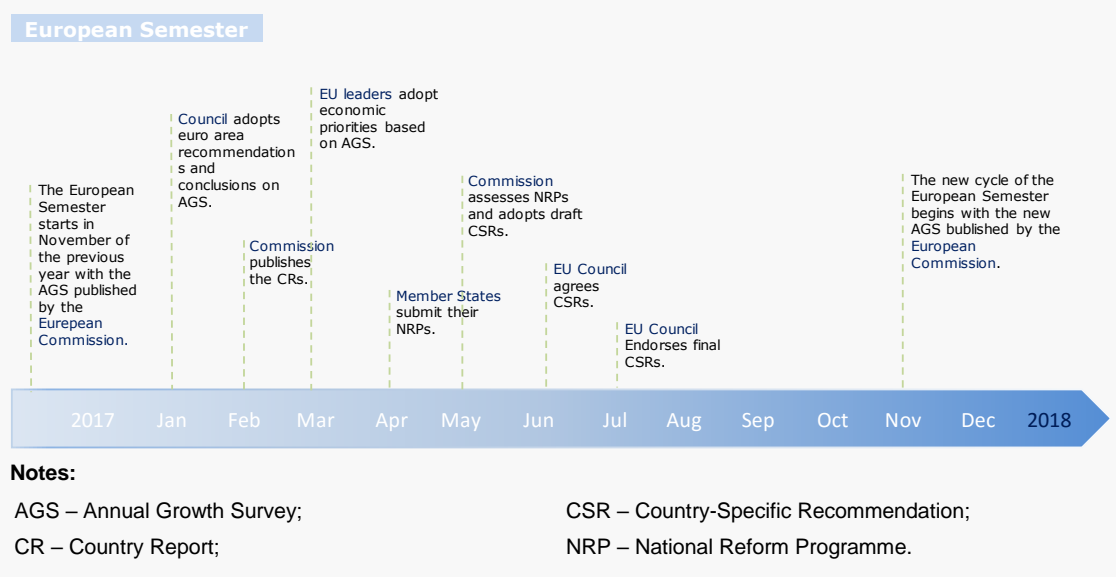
European Semester

The European Semester starts in November of the previous year with the AGS published by the Eurepean Commission.

Council adopts euro area recommendations and conclusions on AGS.

Commission publishes the CRs.

EU leaders adopt economic priorities based on AGS.

Member States submit their NRPs.

Commission assesses NRPs and adopts draft CSRs.

EU Council agrees CSRs.

EU Council Endorses final CSRs.

The new cycle of the European Semester begins with the new AGS bublished by the European Commission.

2017 Jan Feb Mar Apr May Jun Jul Aug Sep Oct Nov Dec 2018

Notes:

AGS – Annual Growth Survey;

CR – Country Report;

CSR – Country-Specific Recommendation;

NRP – National Reform Programme.